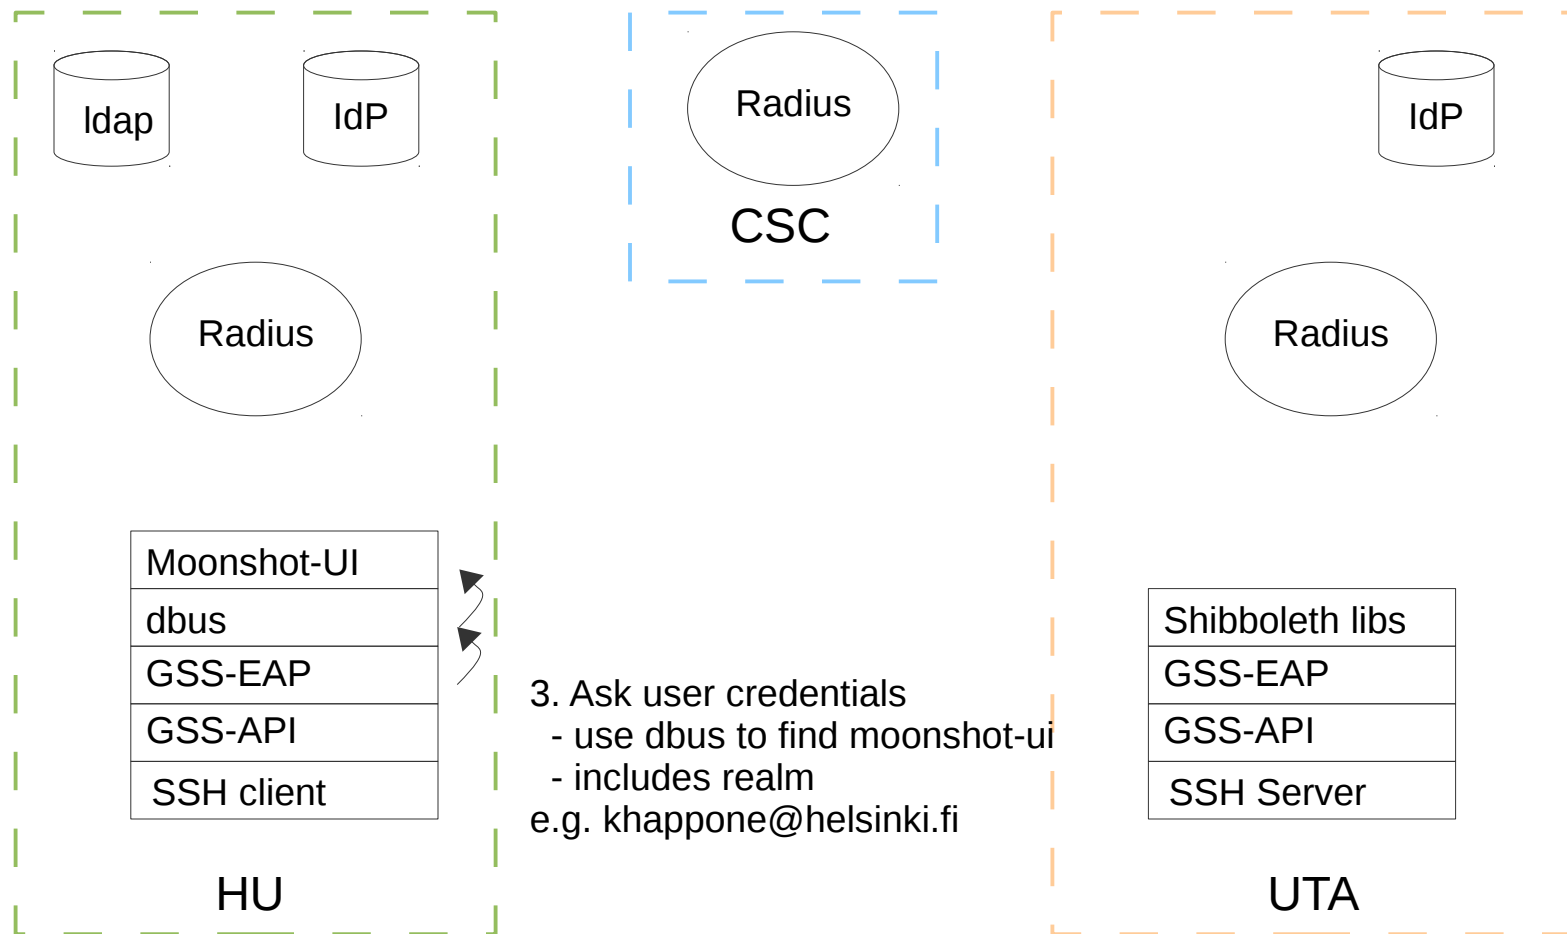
ldap

IdP

Radius

Moonshot-UI
dbus
GSS-EAP
GSS-API
SSH client

HU

Radius

CSC

3. Ask user credentials
- use dbus to find moonshot-ui
- includes realm
e.g. khappone@helsinki.fi

IdP

Radius

Shibboleth libs
GSS-EAP
GSS-API
SSH Server

UTA